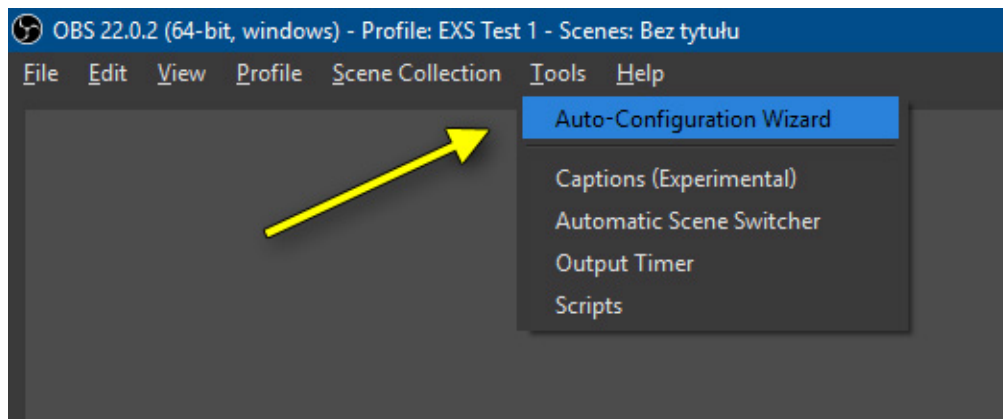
OBS 22.0.2 (64-bit, windows) - Profile: EXS Test 1 - Scenes: Bez tytułu

File Edit View Profile Scene Collection Tools Help

Auto-Configuration Wizard

Captions (Experimental)
Automatic Scene Switcher
Output Timer
Scripts